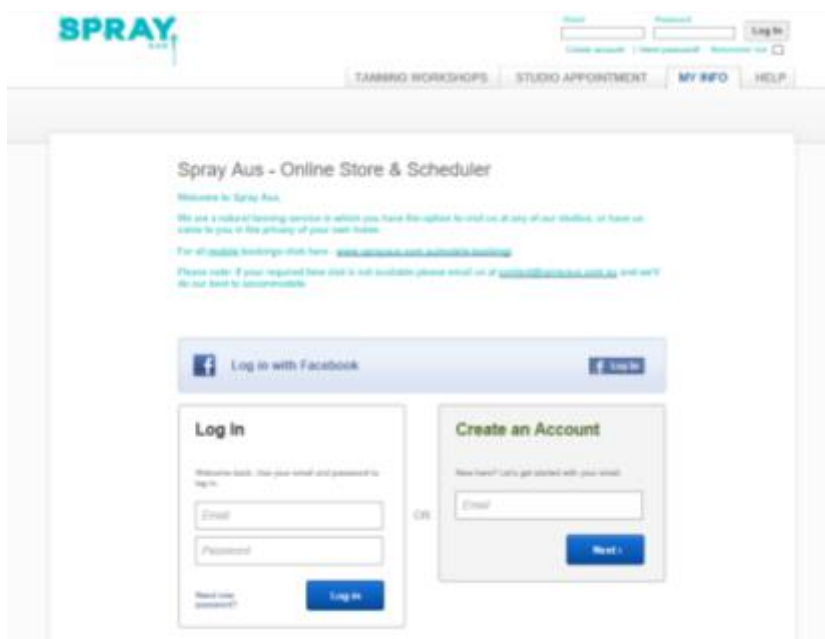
SPRAY AUS

Email Password Log In

Create account | Need password? Remember me

TANNING WORKSHOPS | STUDIO APPOINTMENT | MY INFO | HELP

Spray Aus - Online Store & Scheduler

Welcome to Spray Aus.

We are a natural tanning service in which you have the option to visit us at any of our studios, or have us come to you in the privacy of your own home.

For all mobile bookings click here - www.sprayaus.com.au/mobile-bookings

Please note: if your required time slot is not available please email us at contact@sprayaus.com.au and we'll do our best to accommodate.

Log in with Facebook

Log In

Log In

Welcome back. Use your email and password to log in.

Email

Password

Need new password?

Log in

OR

Create an Account

New here? Let's get started with your email.

Email

Next ›